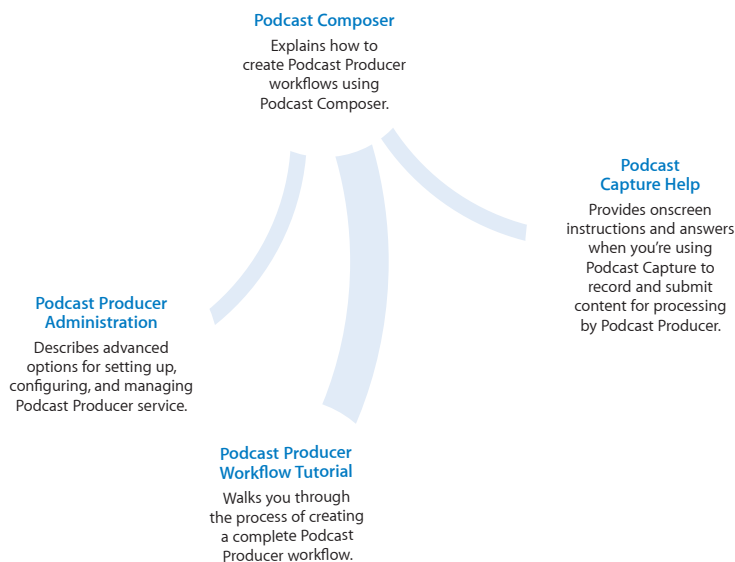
Podcast Composer

Explains how to create Podcast Producer workflows using Podcast Composer.

Podcast Capture Help

Provides onscreen instructions and answers when you're using Podcast Capture to record and submit content for processing by Podcast Producer.

Podcast Producer Administration

Describes advanced options for setting up, configuring, and managing Podcast Producer service.

Podcast Producer Workflow Tutorial

Walks you through the process of creating a complete Podcast Producer workflow.